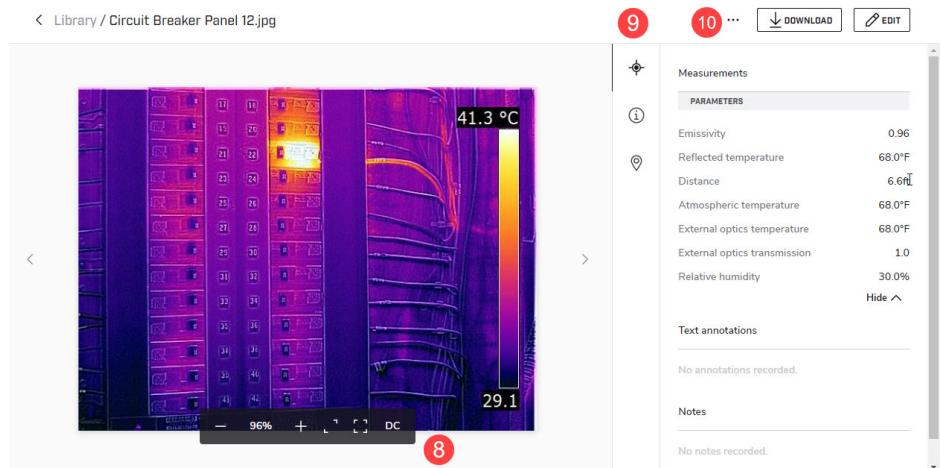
< Library / Circuit Breaker Panel 12.jpg

9

10 ··· DOWNLOAD EDIT

41.3 °C

29.1

19 20 21 22 23 24 25 26 27 28 29 30 31 32 33 34 35 36 37 38 39 40 41 42

— 96% + DC

8

Measurements

PARAMETERS

| | |
|---|---|
| Emissivity | 0.96 |
| Reflected temperature | 68.0°F |
| Distance | 6.6ft |
| Atmospheric temperature | 68.0°F |
| External optics temperature | 68.0°F |
| External optics transmission | 1.0 |
| Relative humidity | 30.0% |

Hide

Text annotations

No annotations recorded.

Notes

No notes recorded.